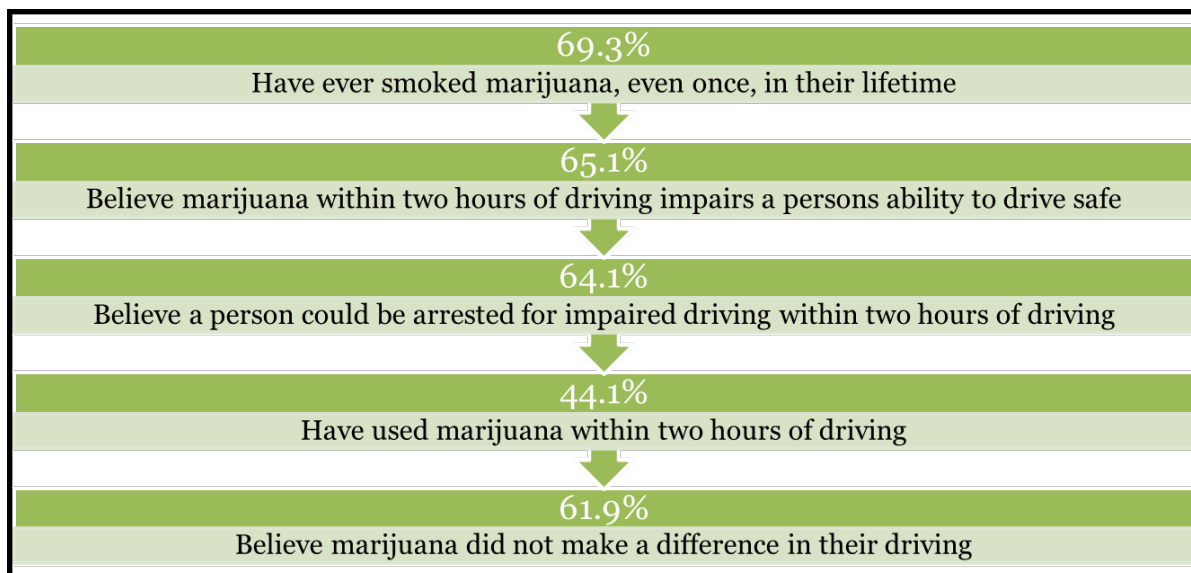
69.3%

Have ever smoked marijuana, even once, in their lifetime

65.1%

Believe marijuana within two hours of driving impairs a persons ability to drive safe

64.1%

Believe a person could be arrested for impaired driving within two hours of driving

44.1%

Have used marijuana within two hours of driving

61.9%

Believe marijuana did not make a difference in their driving